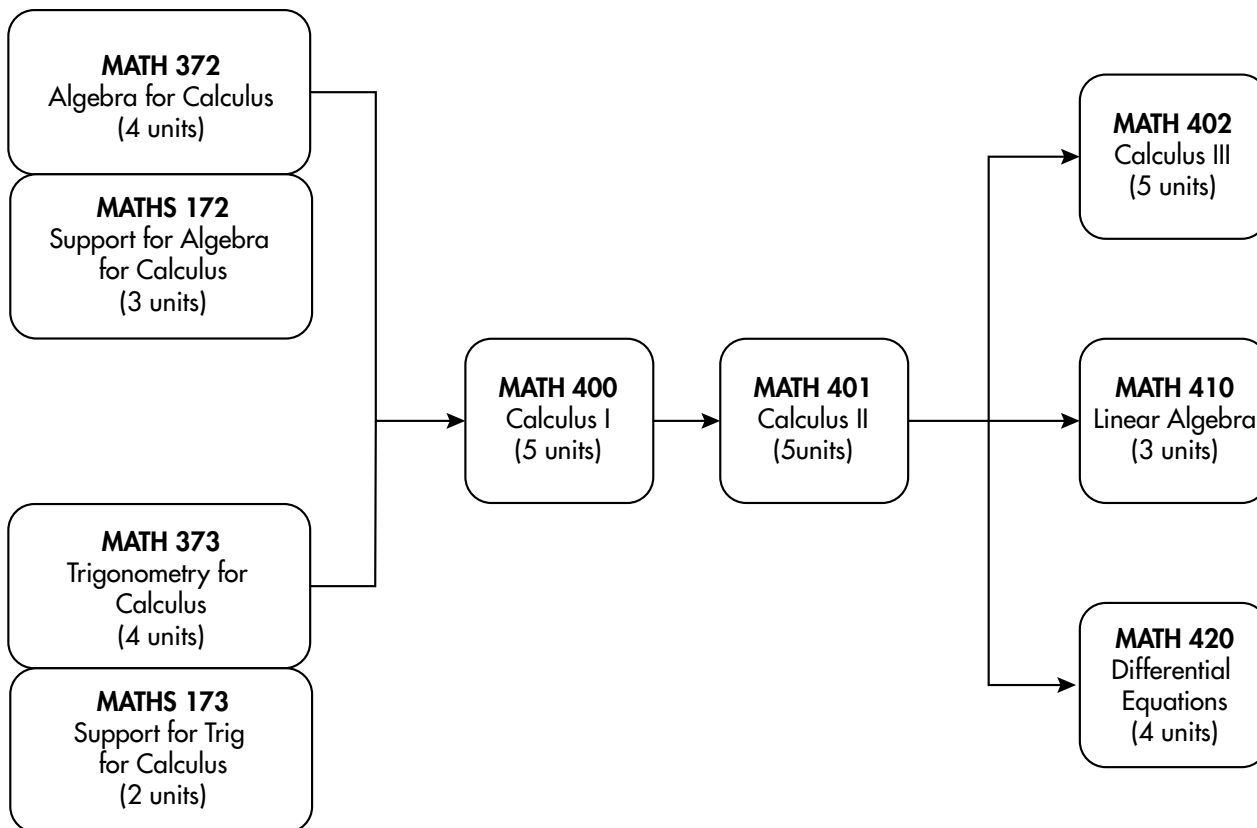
**MATH 372**
Algebra for Calculus
(4 units)

**MATHS 172**
Support for Algebra for Calculus
(3 units)

**MATH 373**
Trigonometry for Calculus
(4 units)

**MATHS 173**
Support for Trig for Calculus
(2 units)

**MATH 400**
Calculus I
(5 units)

**MATH 401**
Calculus II
(5units)

**MATH 402**
Calculus III
(5 units)

**MATH 410**
Linear Algebra
(3 units)

**MATH 420**
Differential Equations
(4 units)